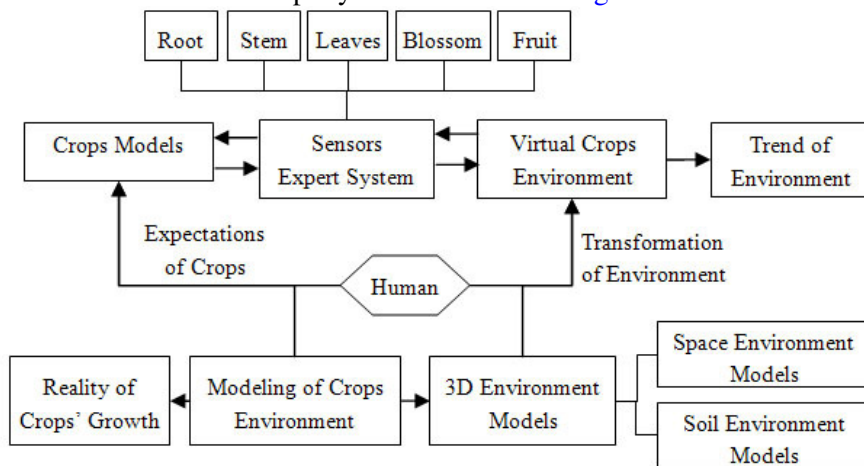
Root
Stem
Leaves
Blossom
Fruit

Crops Models
Sensors Expert System
Virtual Crops Environment
Trend of Environment

Expectations of Crops
Transformation of Environment
Human

Reality of Crops' Growth
Modeling of Crops Environment
3D Environment Models
Space Environment Models
Soil Environment Models